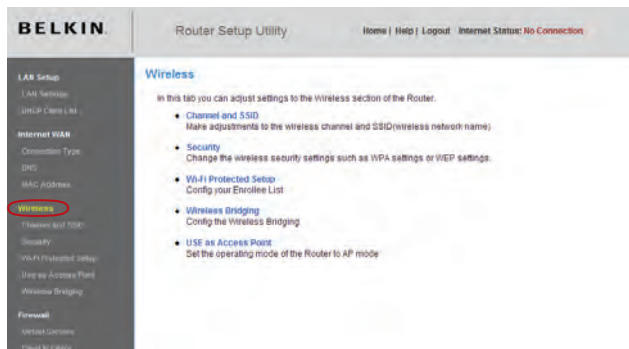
BELKIN.

Router Setup Utility

Home | Help | Logout Internet Status: No Connection

LAN Setup
LAN Settings
DHCP Client List

Internet WAN
Connection Type
DNS
MAC Address

Wireless
Channel and SSID
Security
Wi-Fi Protected Setup
Use as Access Point
Wireless Bridging

Firewall
Virtual Servers
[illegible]

Wireless

In this tab you can adjust settings to the Wireless section of the Router.

• Channel and SSID
Make adjustments to the wireless channel and SSID(wireless network name)

• Security
Change the wireless security settings such as WPA settings or WEP settings.

• Wi-Fi Protected Setup
Config your Enrollee List

• Wireless Bridging
Config the Wireless Bridging

• USE as Access Point
Set the operating mode of the Router to AP mode